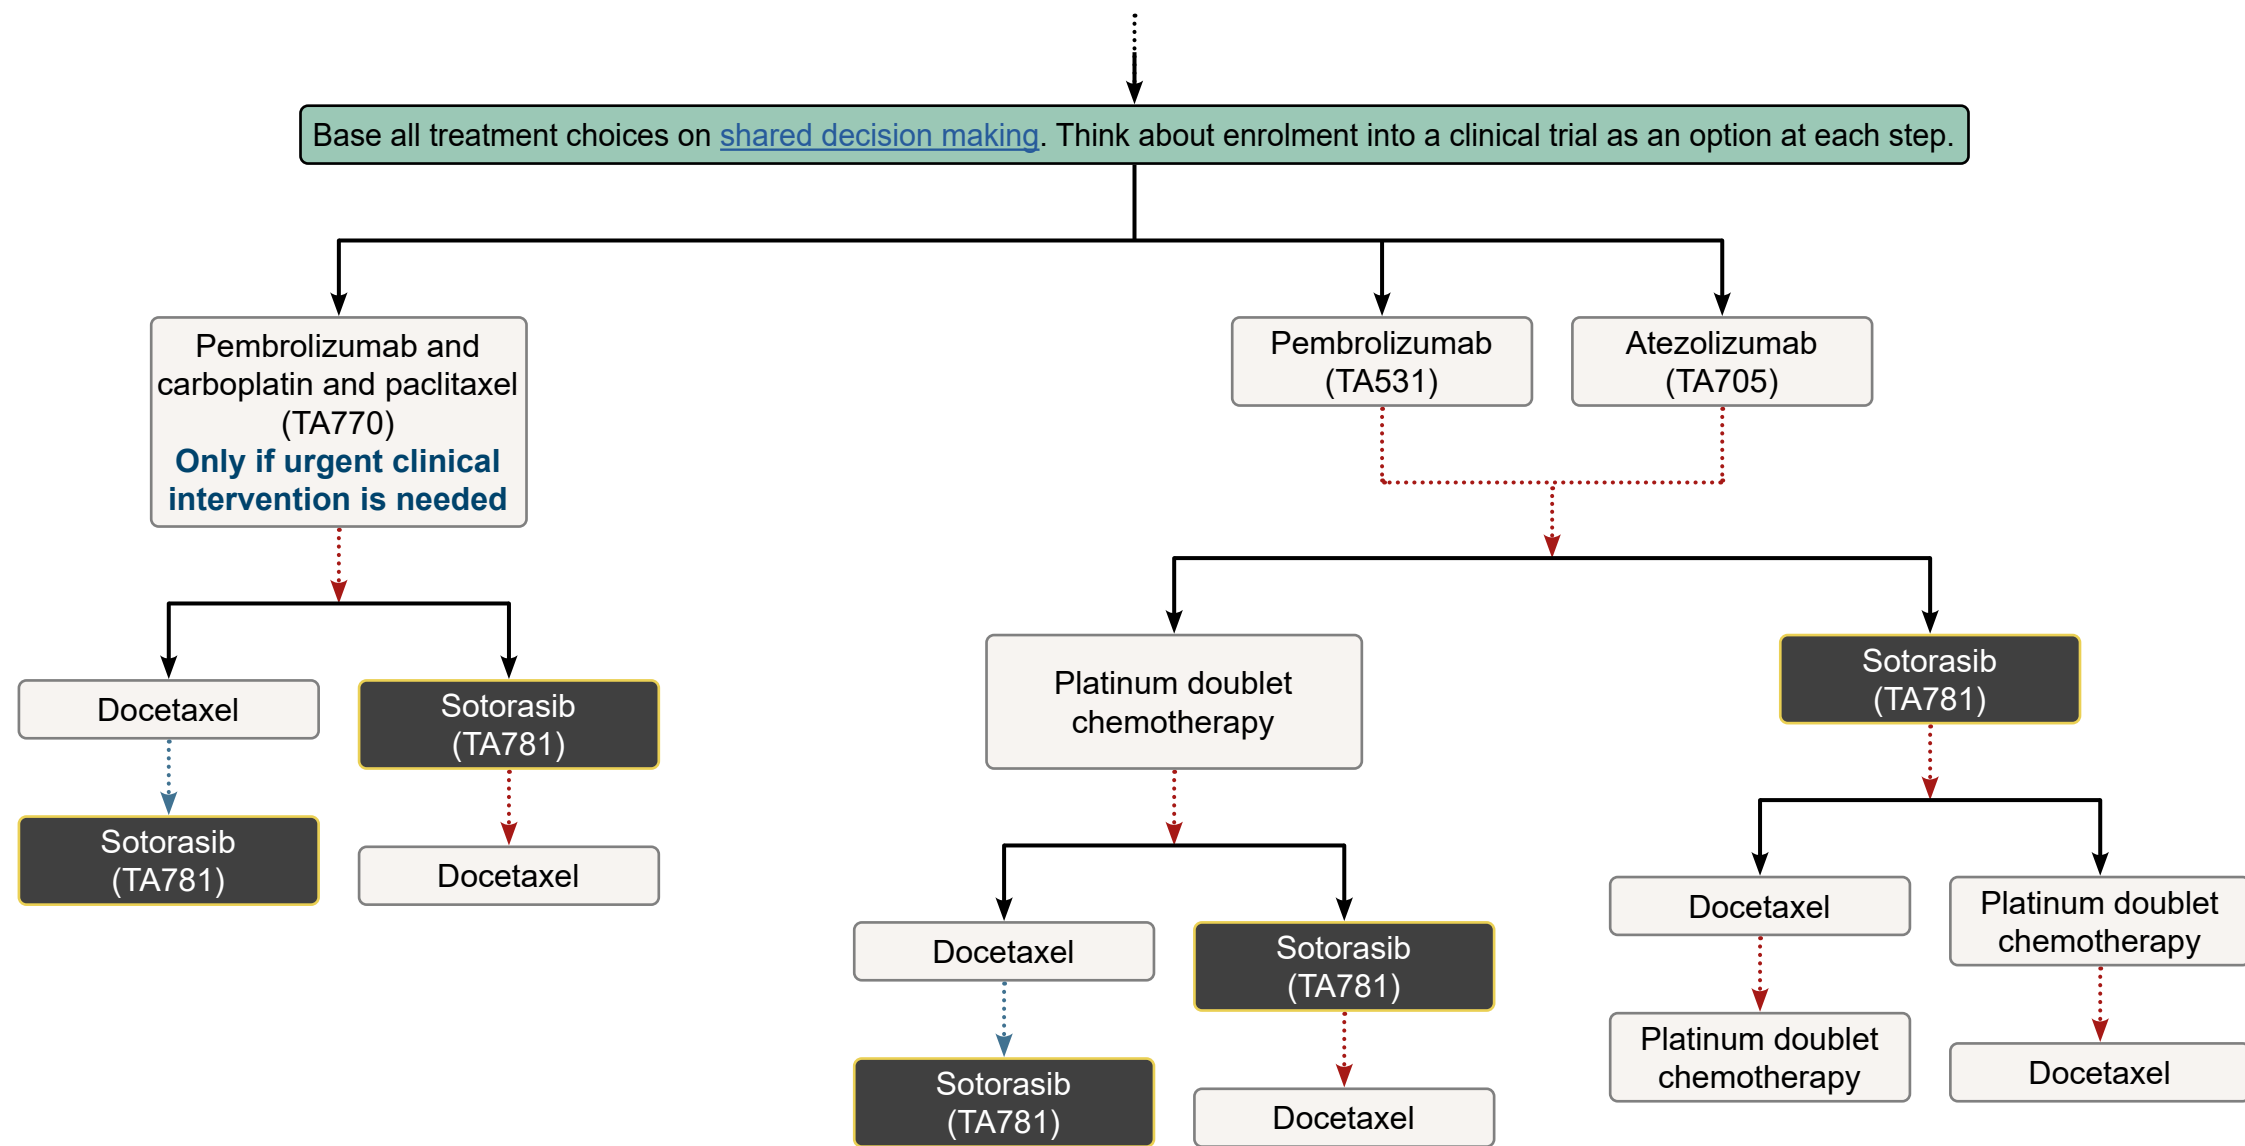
Base all treatment choices on shared decision making. Think about enrolment into a clinical trial as an option at each step.

Pembrolizumab and carboplatin and paclitaxel (TA770)
Only if urgent clinical intervention is needed

Pembrolizumab (TA531)

Atezolizumab (TA705)

Docetaxel

Sotorasib (TA781)

Sotorasib (TA781)

Docetaxel

Platinum doublet chemotherapy

Sotorasib (TA781)

Docetaxel

Sotorasib (TA781)

Sotorasib (TA781)

Docetaxel

Docetaxel

Platinum doublet chemotherapy

Platinum doublet chemotherapy

Docetaxel